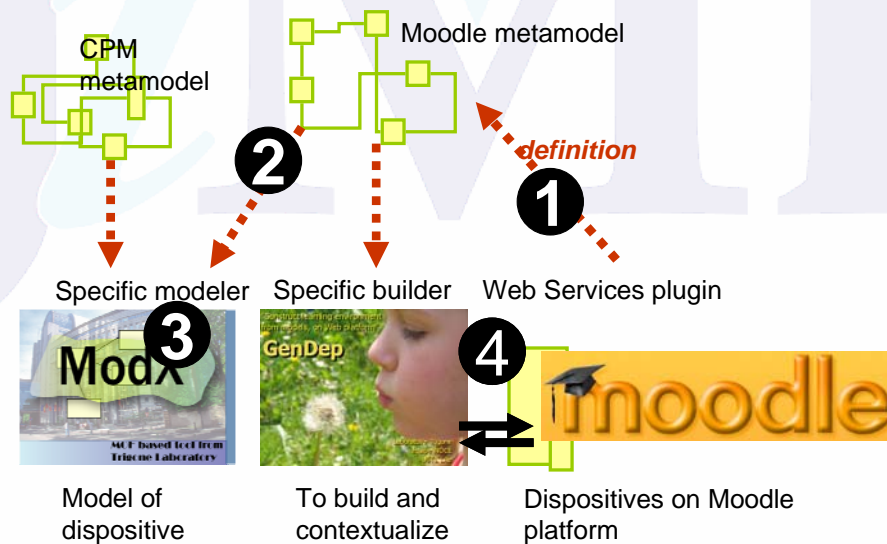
CPM metamodel

Moodle metamodel

definition

2

1

Specific modeler

Specific builder

Web Services plugin

3

ModX

MOF based tool from Trigone Laboratory

Construct learning environment from models, on Web platform

GenDep

4

moodle

Model of dispositive

To build and contextualize

Dispositives on Moodle platform